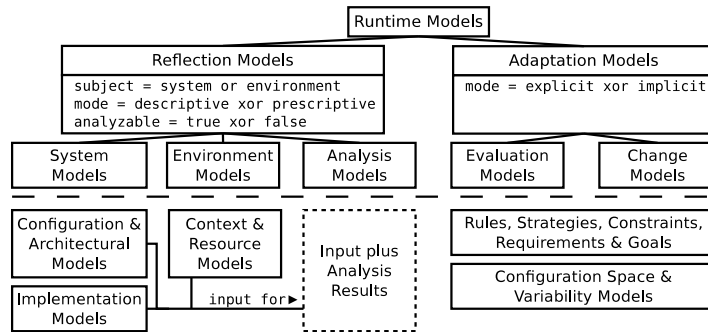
Runtime Models

Reflection Models

subject = system or environment
mode = descriptive xor prescriptive
analyzable = true xor false

Adaptation Models

mode = explicit xor implicit

System Models

Environment Models

Analysis Models

Evaluation Models

Change Models

Configuration & Architectural Models

Context & Resource Models

Input plus Analysis Results

Implementation Models

input for▶

Rules, Strategies, Constraints, Requirements & Goals

Configuration Space & Variability Models